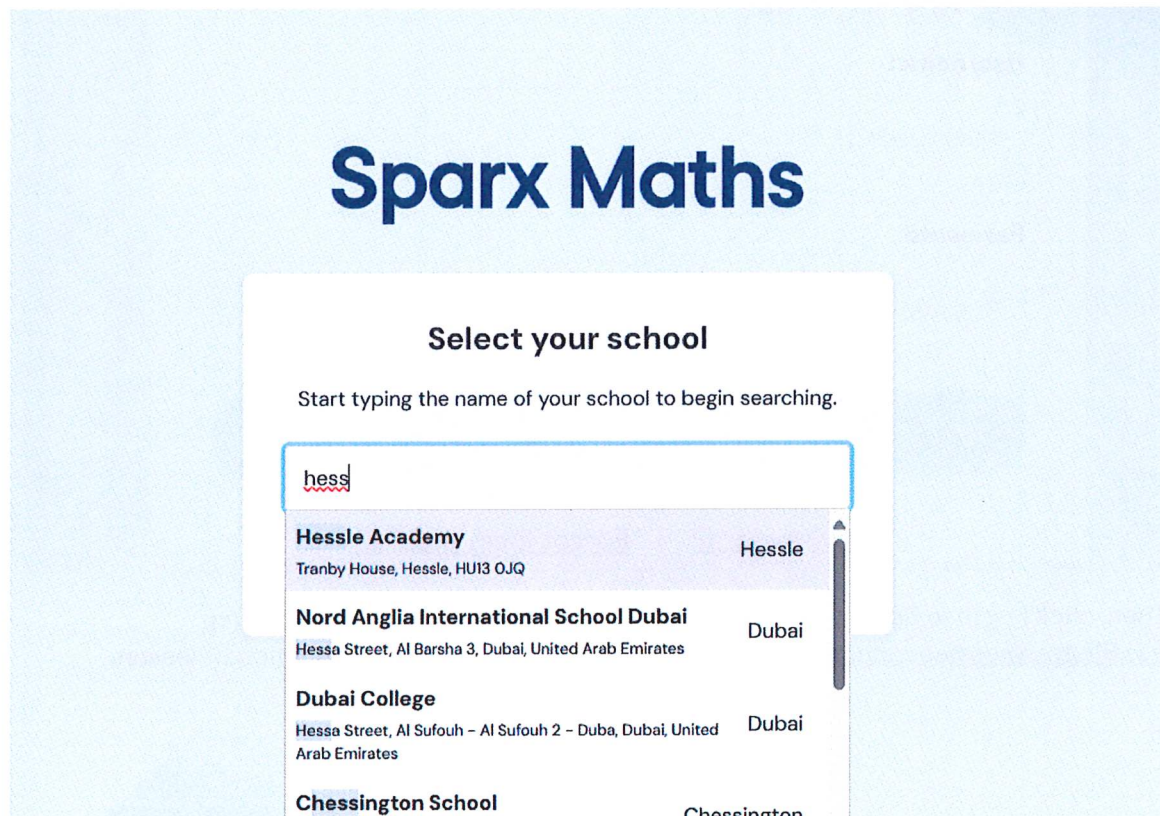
Sparx Maths

Select your school

Start typing the name of your school to begin searching.

hess

Hessle Academy
Tranby House, Hessle, HU13 0JQ
Hessle

Nord Anglia International School Dubai
Hessa Street, Al Barsha 3, Dubai, United Arab Emirates
Dubai

Dubai College
Hessa Street, Al Sufouh - Al Sufouh 2 - Duba, Dubai, United Arab Emirates
Dubai

Chessington School
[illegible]